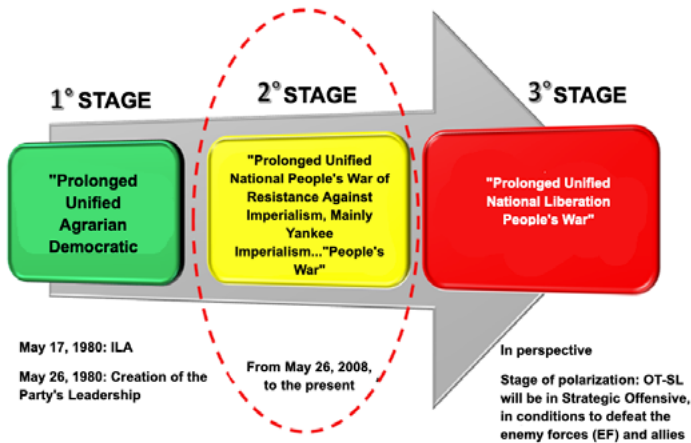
1° STAGE

2° STAGE

3° STAGE

"Prolonged Unified Agrarian Democratic

"Prolonged Unified National People's War of Resistance Against Imperialism, Mainly Yankee Imperialism..."People's War"

"Prolonged Unified National Liberation People's War"

May 17, 1980: ILA

May 26, 1980: Creation of the Party's Leadership

From May 26, 2008, to the present

In perspective

Stage of polarization: OT-SL will be in Strategic Offensive, in conditions to defeat the enemy forces (EF) and allies